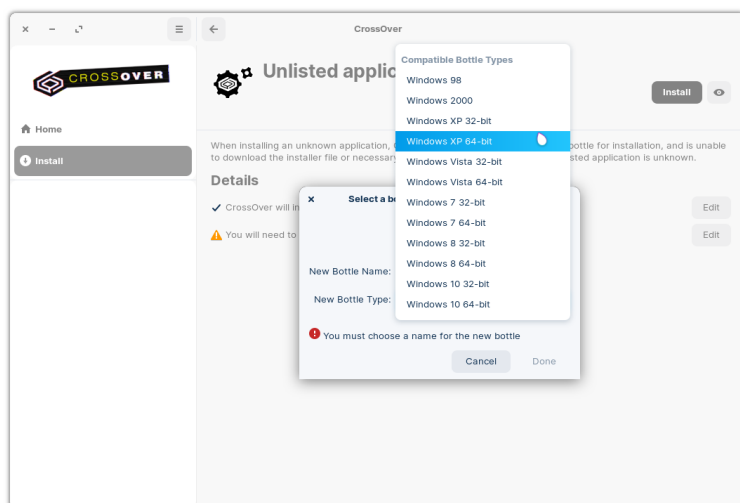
CrossOver

CROSSOVER

Home

Install

Unlisted applic

Install

When installing an unknown application, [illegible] bottle for installation, and is unable to download the installer file or necessary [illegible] sted application is unknown.

Details

CrossOver will in

Edit

You will need to

Edit

Select a b

New Bottle Name:

New Bottle Type:

You must choose a name for the new bottle

Cancel

Done

Compatible Bottle Types
Windows 98
Windows 2000
Windows XP 32-bit
Windows XP 64-bit
Windows Vista 32-bit
Windows Vista 64-bit
Windows 7 32-bit
Windows 7 64-bit
Windows 8 32-bit
Windows 8 64-bit
Windows 10 32-bit
Windows 10 64-bit